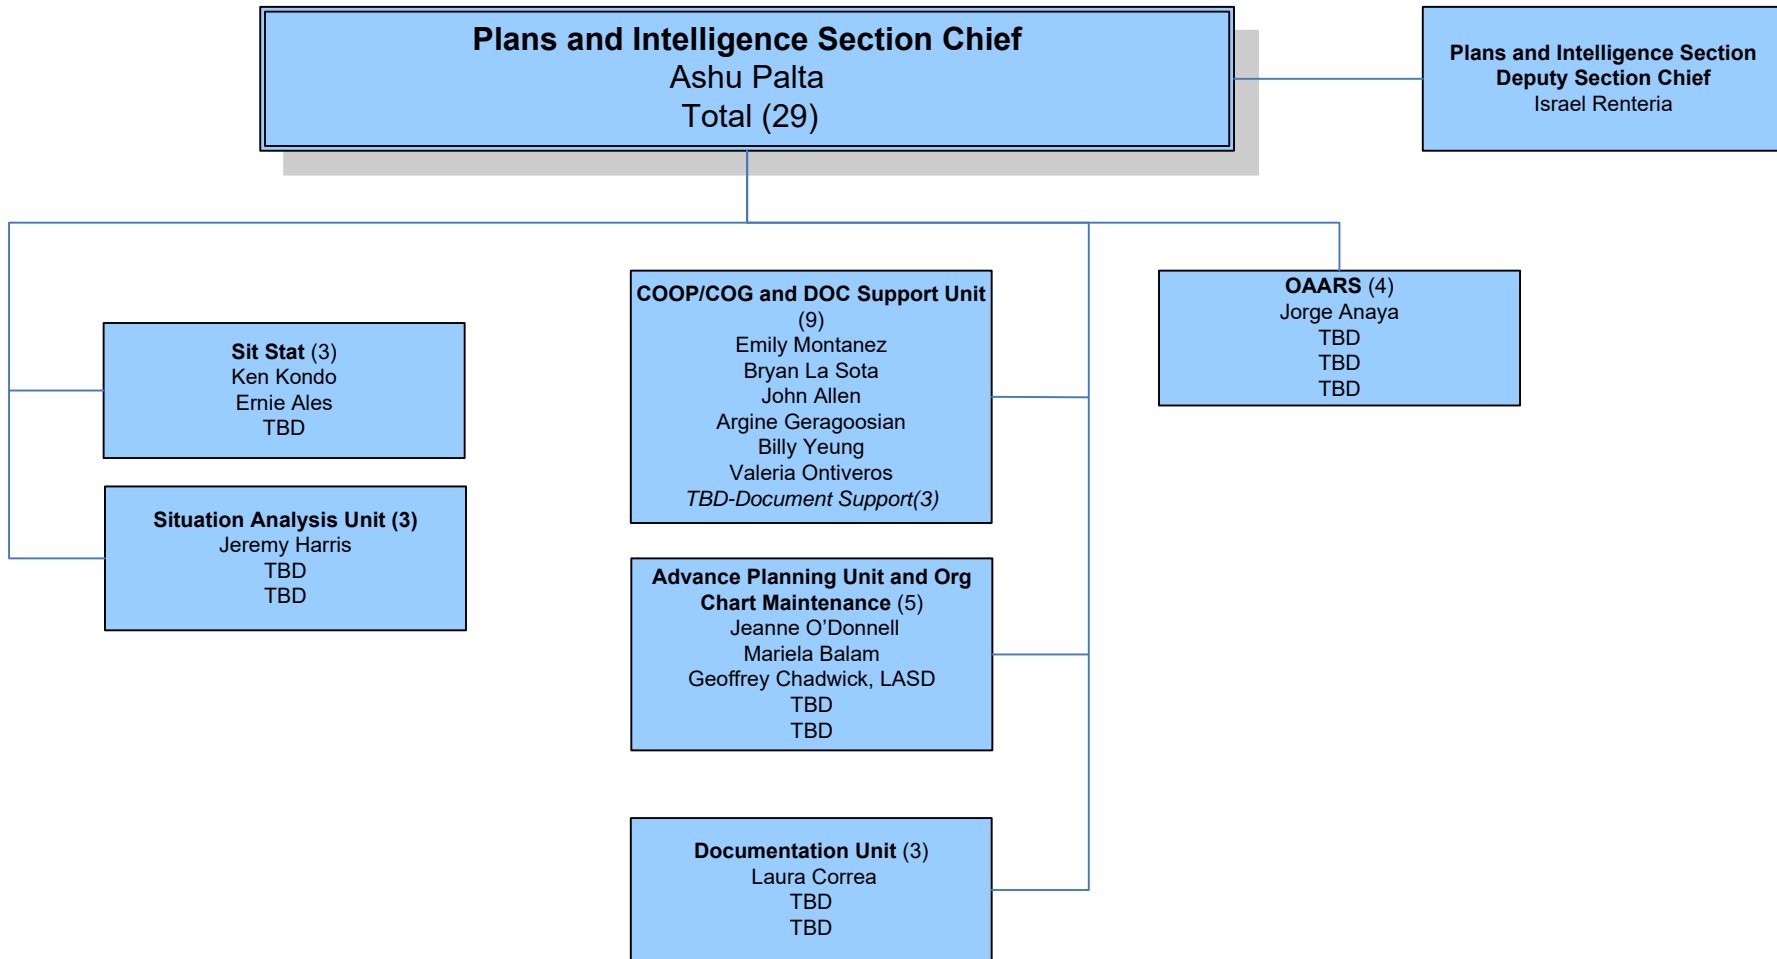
Plans and Intelligence Section Chief
Ashu Palta
Total (29)

Plans and Intelligence Section Deputy Section Chief
Israel Renteria

Sit Stat (3)
Ken Kondo
Ernie Ales
TBD

Situation Analysis Unit (3)
Jeremy Harris
TBD
TBD

COOP/COG and DOC Support Unit (9)
Emily Montanez
Bryan La Sota
John Allen
Argine Geragoosian
Billy Yeung
Valeria Ontiveros
TBD-Document Support(3)

Advance Planning Unit and Org Chart Maintenance (5)
Jeanne O’Donnell
Mariela Balam
Geoffrey Chadwick, LASD
TBD
TBD

Documentation Unit (3)
Laura Correa
TBD
TBD

OAARS (4)
Jorge Anaya
TBD
TBD
TBD